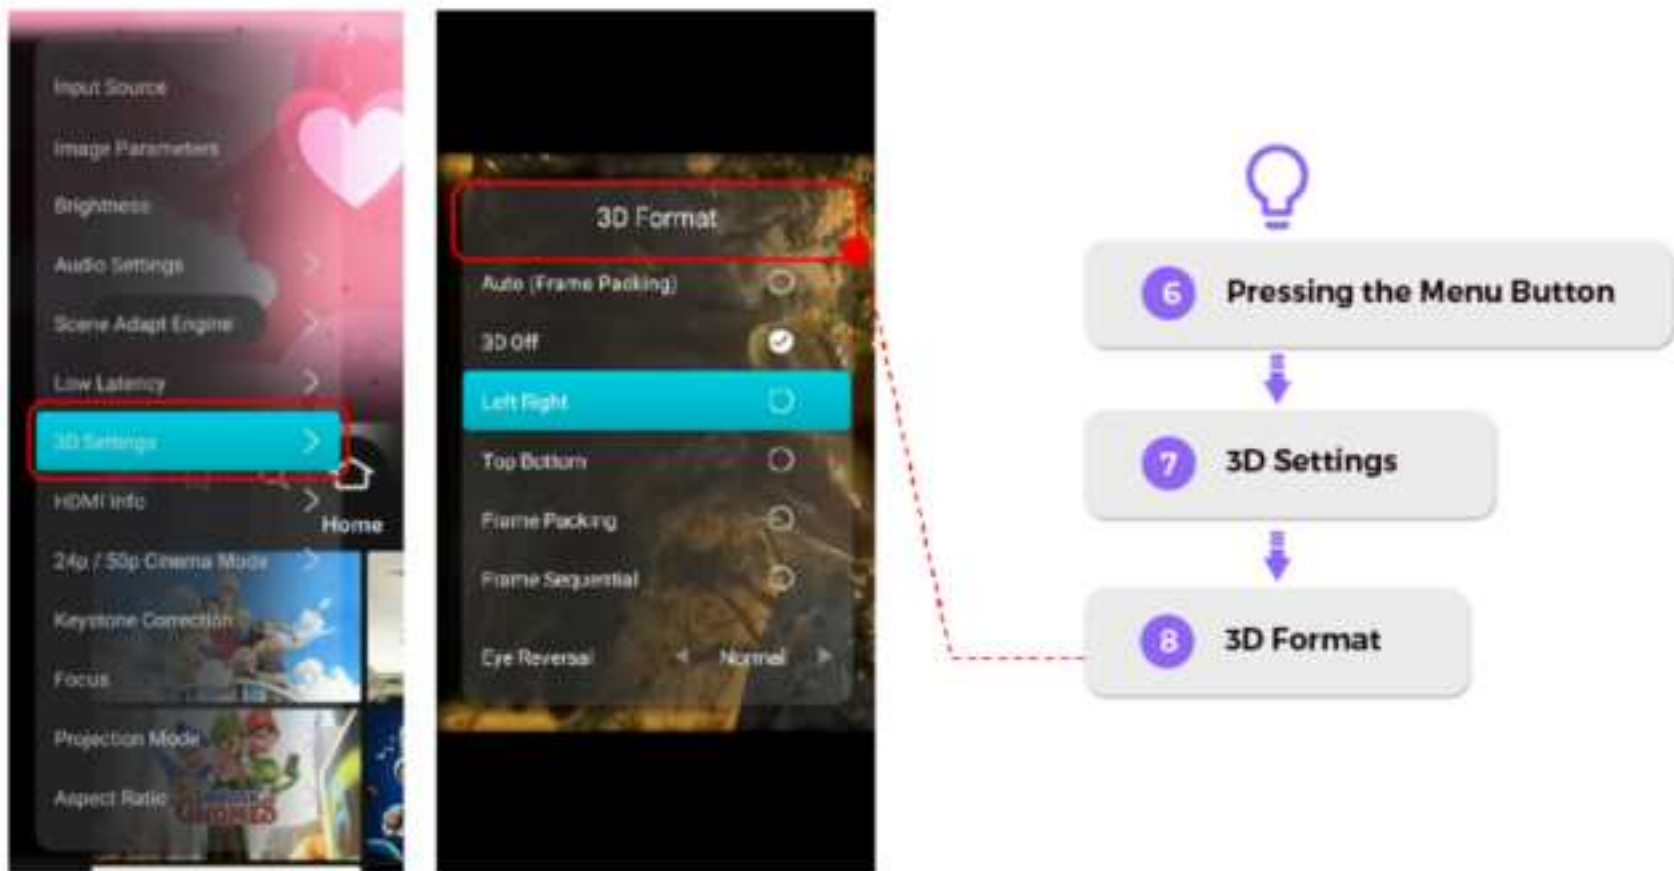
Input Source
Image Parameters
Brightness
Audio Settings
Scene Adapt Engine
Low Latency
3D Settings
HDMI Info
24p / 50p Cinema Mode
Keystone Correction
Focus
Projection Mode
Aspect Ratio

Home

3D Format
Auto (Frame Packing)
3D Off
Left Right
Top Bottom
Frame Packing
Frame Sequential
Eye Reversal Normal

6 Pressing the Menu Button
7 3D Settings
8 3D Format